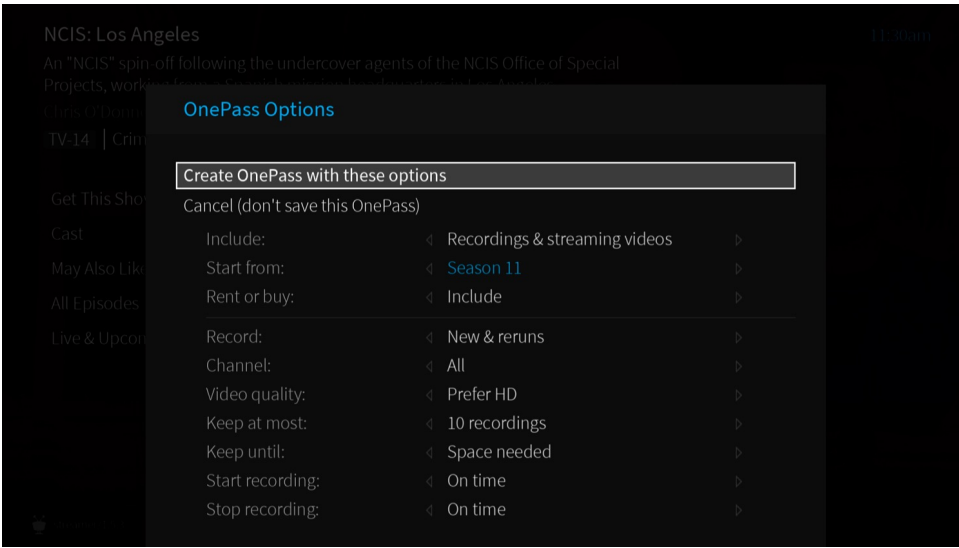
NCIS: Los Angeles

11:30am

An "NCIS" spin-off following the undercover agents of the NCIS Office of Special Projects, work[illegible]

Chris O'Donn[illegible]

TV-14 | Crim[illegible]

Get This Sho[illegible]

Cast

May Also Lik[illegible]

All Episodes

Live & Upcom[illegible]

OnePass Options

Create OnePass with these options

Cancel (don't save this OnePass)

| | |
|---|---|
| Include: | Recordings & streaming videos |
| Start from: | Season 11 |
| Rent or buy: | Include |
| Record: | New & reruns |
| Channel: | All |
| Video quality: | Prefer HD |
| Keep at most: | 10 recordings |
| Keep until: | Space needed |
| Start recording: | On time |
| Stop recording: | On time |